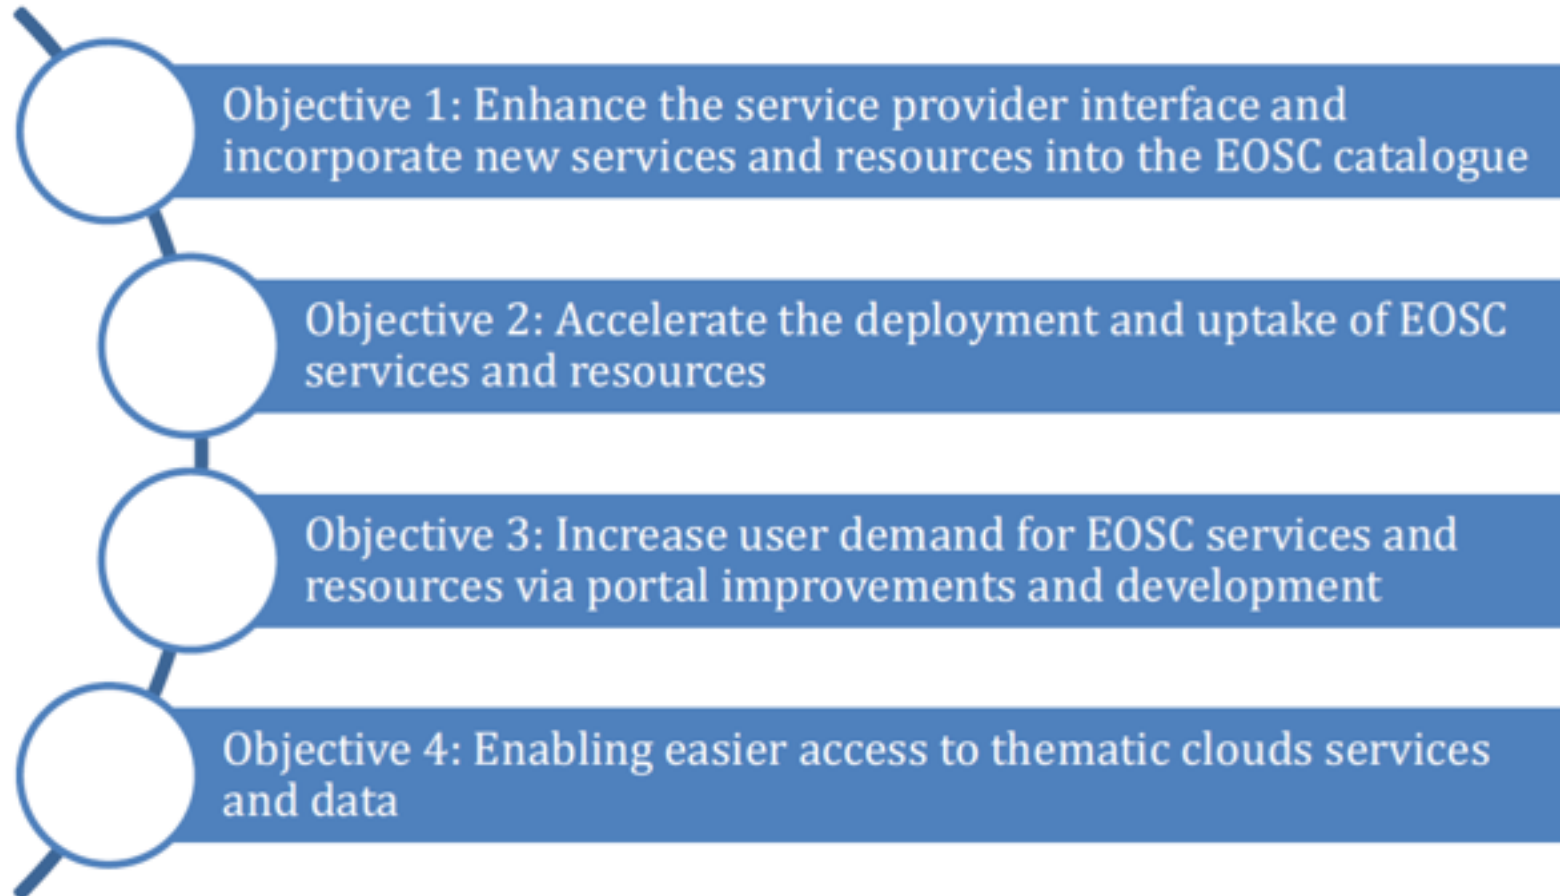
Objective 1: Enhance the service provider interface and incorporate new services and resources into the EOSC catalogue

Objective 2: Accelerate the deployment and uptake of EOSC services and resources

Objective 3: Increase user demand for EOSC services and resources via portal improvements and development

Objective 4: Enabling easier access to thematic clouds services and data